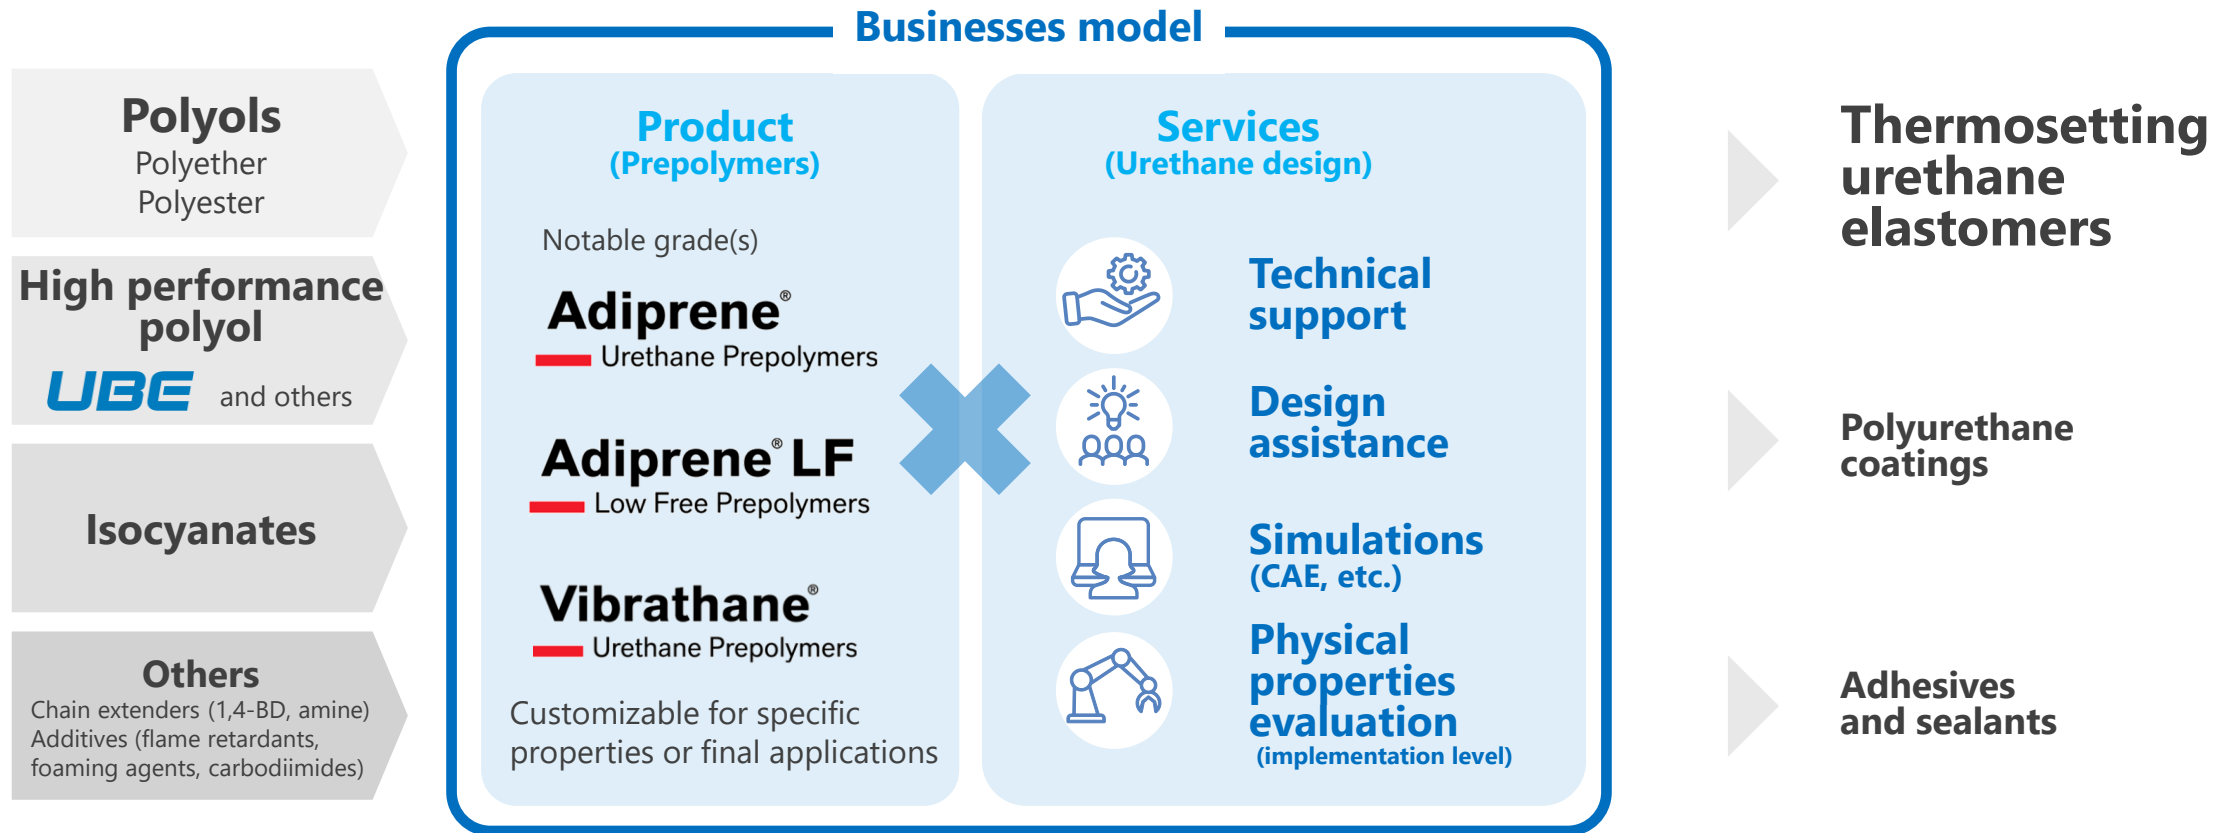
Polyols
Polyether
Polyester

High performance polyol
UBE and others

Isocyanates

Others
Chain extenders (1,4-BD, amine)
Additives (flame retardants, foaming agents, carbodiimides)

Businesses model

Product
(Prepolymers)

Notable grade(s)

Adiprene®
Urethane Prepolymers

Adiprene® LF
Low Free Prepolymers

Vibrathane®
Urethane Prepolymers

Customizable for specific properties or final applications

Services
(Urethane design)

Technical support

Design assistance

Simulations
(CAE, etc.)

Physical properties evaluation
(implementation level)

Thermosetting urethane elastomers

Polyurethane coatings

Adhesives and sealants